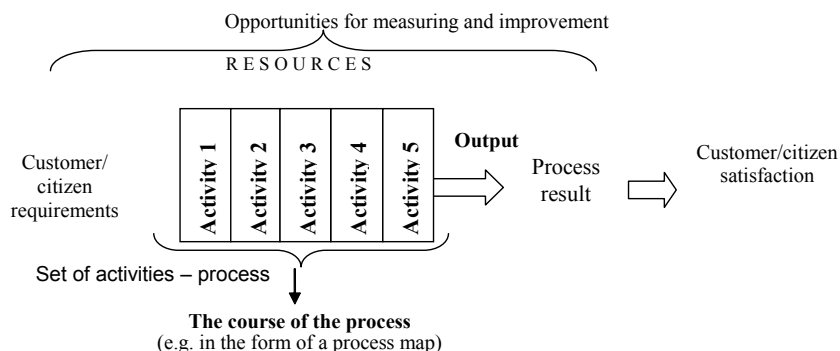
Opportunities for measuring and improvement

RESOURCES

Customer/ citizen requirements

Activity 1

Activity 2

Activity 3

Activity 4

Activity 5

Output

Process result

Customer/citizen satisfaction

Set of activities – process

The course of the process
(e.g. in the form of a process map)